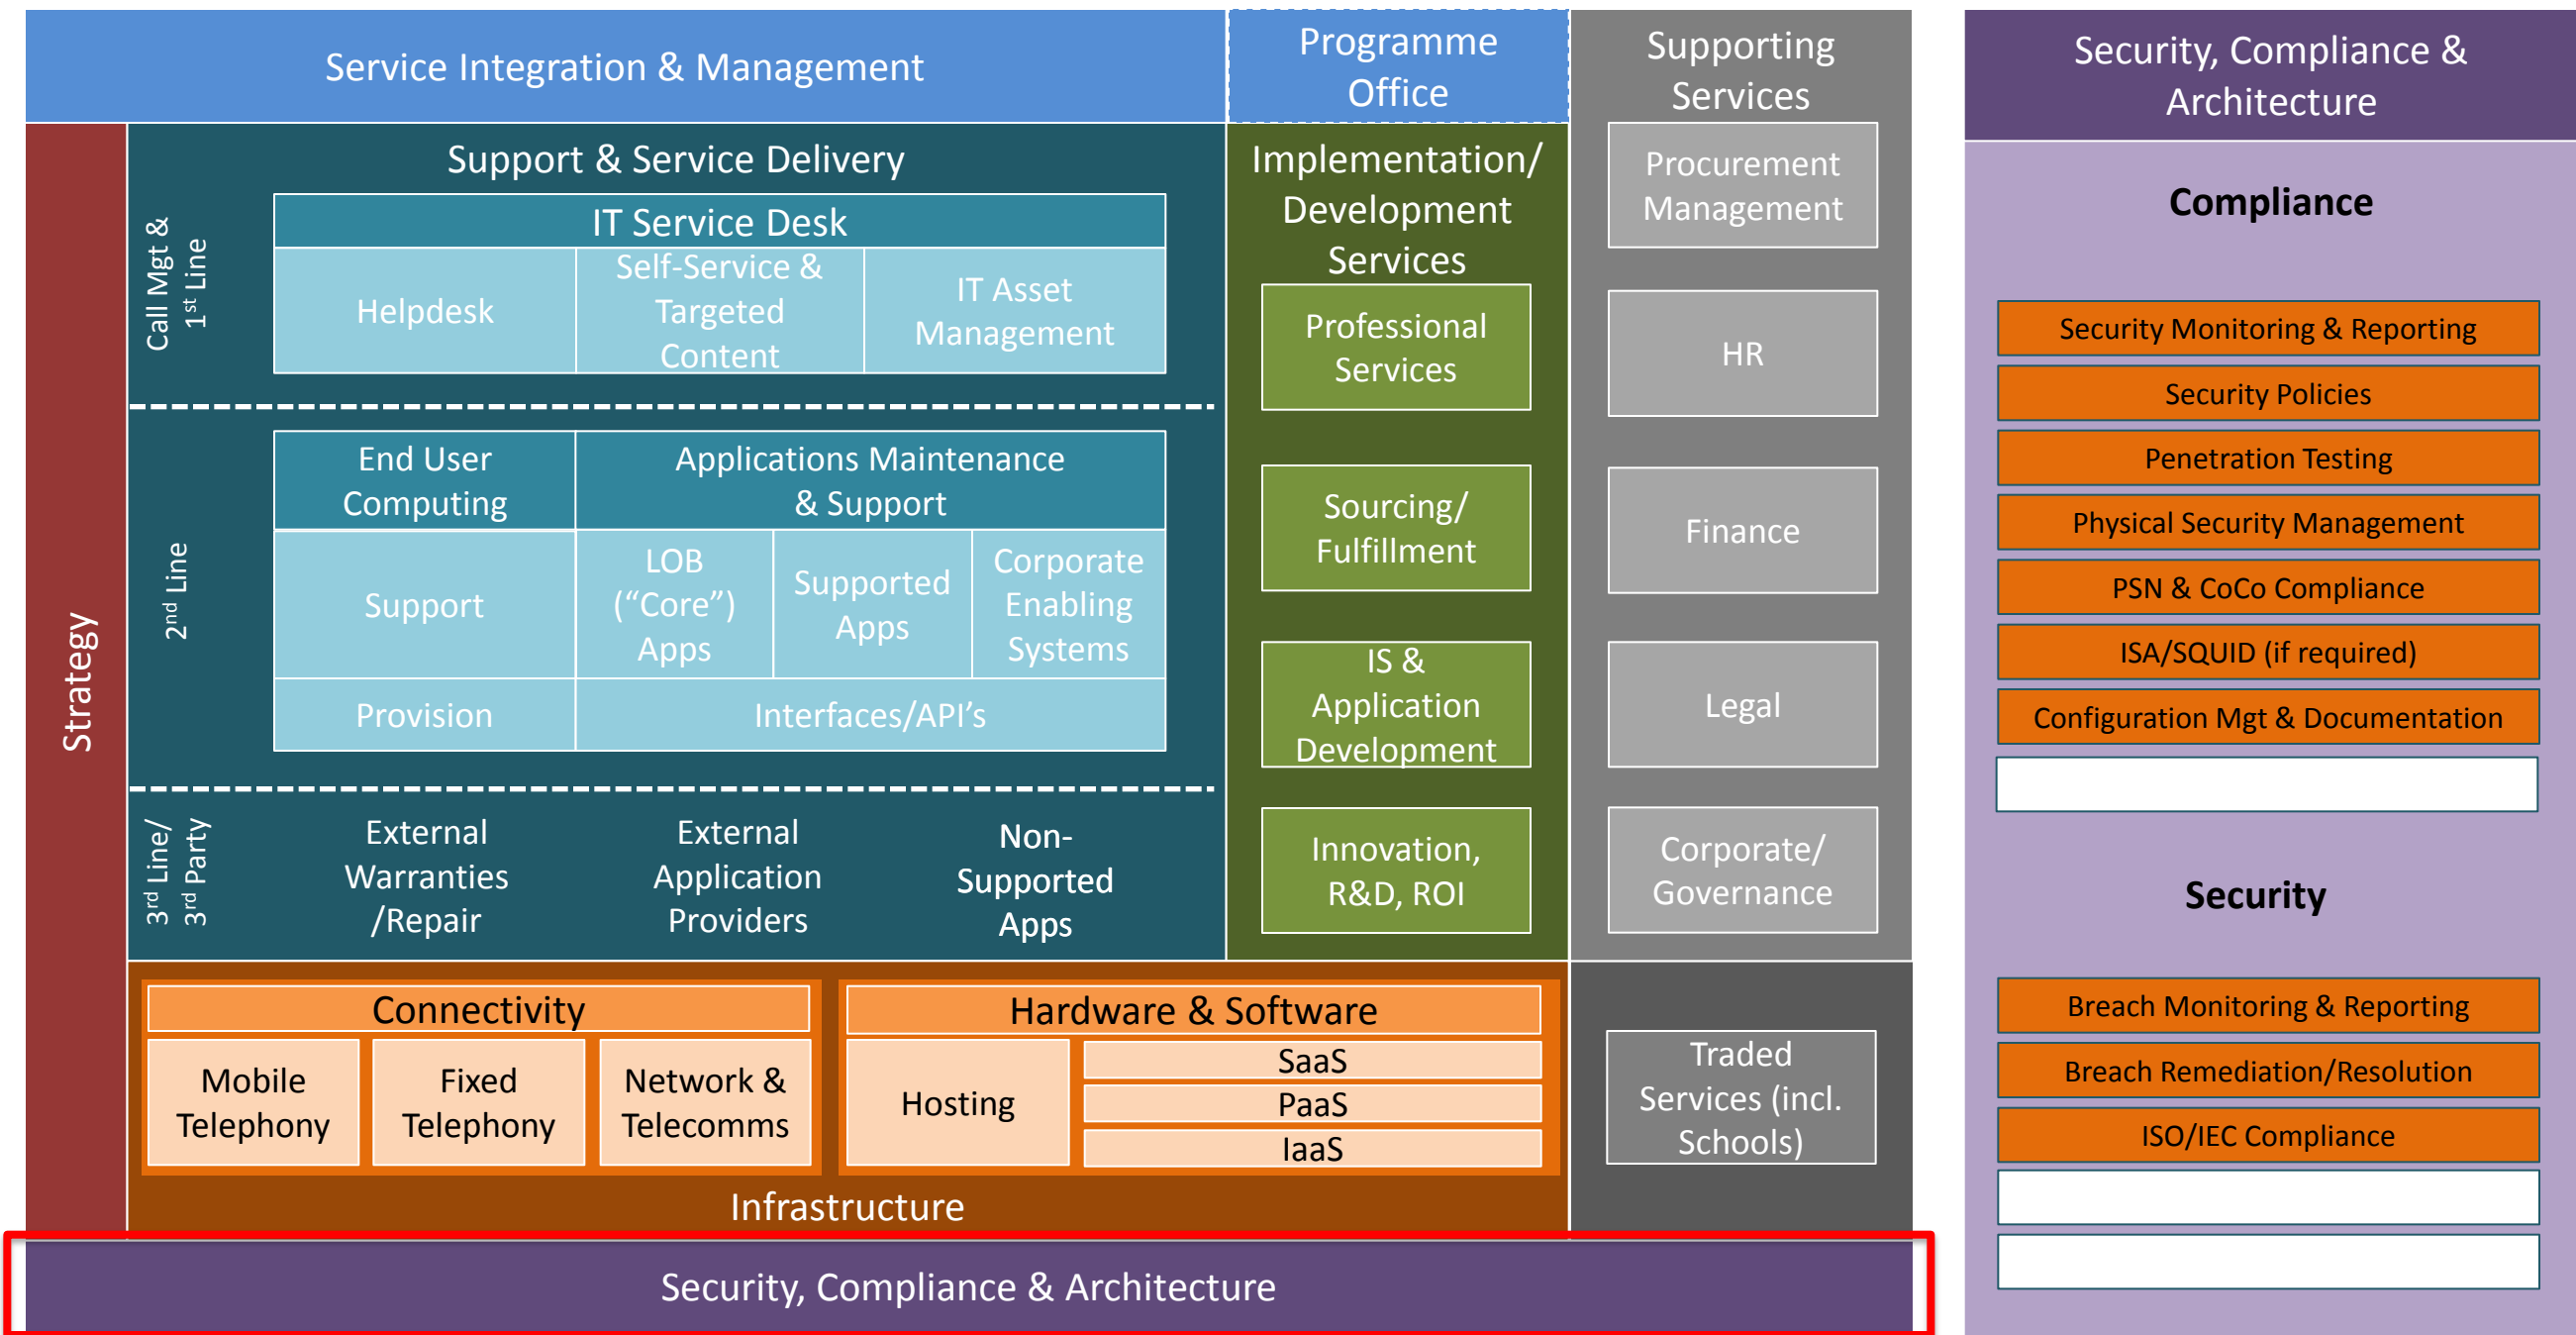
Service Integration & Management

Programme Office

Supporting Services

Security, Compliance & Architecture

Strategy

Support & Service Delivery

Call Mgt & $1^{st}$ Line

IT Service Desk

Helpdesk

Self-Service & Targeted Content

IT Asset Management

$2^{nd}$ Line

End User Computing

Applications Maintenance & Support

Support

LOB ("Core") Apps

Supported Apps

Corporate Enabling Systems

Provision

Interfaces/API's

$3^{rd}$ Line/ $3^{rd}$ Party

External Warranties /Repair

External Application Providers

Non-Supported Apps

Implementation/ Development Services

Professional Services

Sourcing/ Fulfillment

IS & Application Development

Innovation, R&D, ROI

Procurement Management

HR

Finance

Legal

Corporate/ Governance

Compliance

Security Monitoring & Reporting

Security Policies

Penetration Testing

Physical Security Management

PSN & CoCo Compliance

ISA/SQUID (if required)

Configuration Mgt & Documentation

Security

Breach Monitoring & Reporting

Breach Remediation/Resolution

ISO/IEC Compliance

Connectivity

Mobile Telephony

Fixed Telephony

Network & Telecomms

Hardware & Software

Hosting

SaaS

PaaS

IaaS

Infrastructure

Traded Services (incl. Schools)

Security, Compliance & Architecture